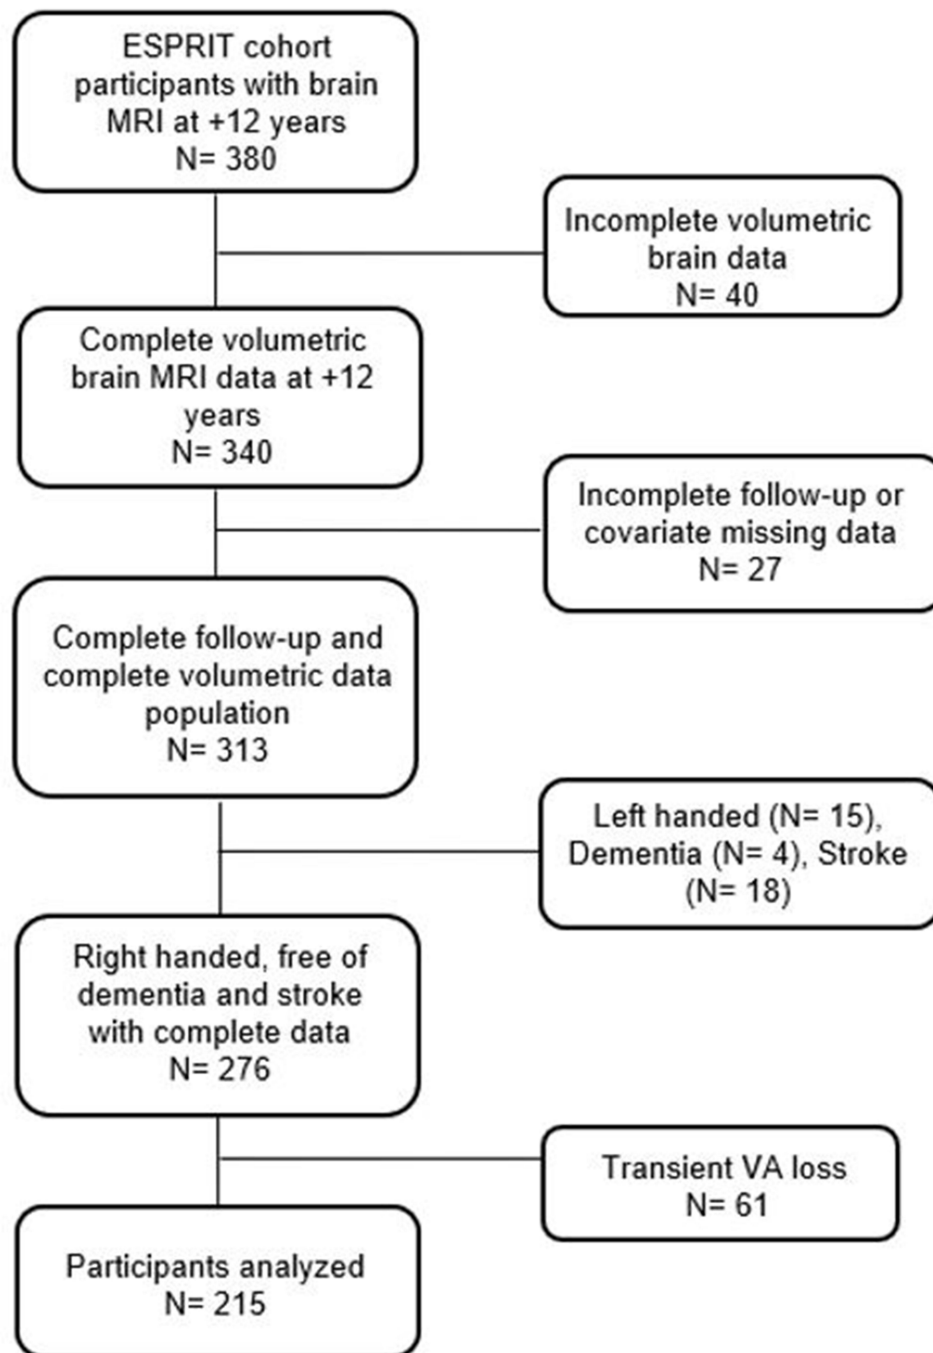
ESPRIT cohort participants with brain MRI at +12 years
N= 380

Incomplete volumetric brain data
N= 40

Complete volumetric brain MRI data at +12 years
N= 340

Incomplete follow-up or covariate missing data
N= 27

Complete follow-up and complete volumetric data population
N= 313

Left handed (N= 15), Dementia (N= 4), Stroke (N= 18)

Right handed, free of dementia and stroke with complete data
N= 276

Transient VA loss
N= 61

Participants analyzed
N= 215